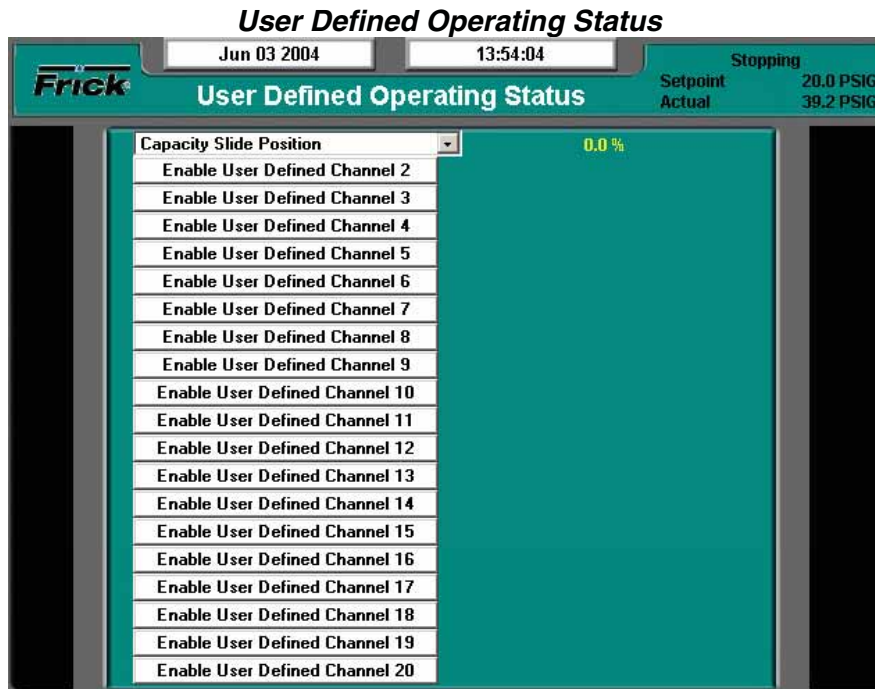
User Defined Operating Status

Jun 03 2004
13:54:04
Frick
User Defined Operating Status
Stopping
Setpoint 20.0 PSIG
Actual 39.2 PSIG

Capacity Slide Position
0.0 %
Enable User Defined Channel 2
Enable User Defined Channel 3
Enable User Defined Channel 4
Enable User Defined Channel 5
Enable User Defined Channel 6
Enable User Defined Channel 7
Enable User Defined Channel 8
Enable User Defined Channel 9
Enable User Defined Channel 10
Enable User Defined Channel 11
Enable User Defined Channel 12
Enable User Defined Channel 13
Enable User Defined Channel 14
Enable User Defined Channel 15
Enable User Defined Channel 16
Enable User Defined Channel 17
Enable User Defined Channel 18
Enable User Defined Channel 19
Enable User Defined Channel 20